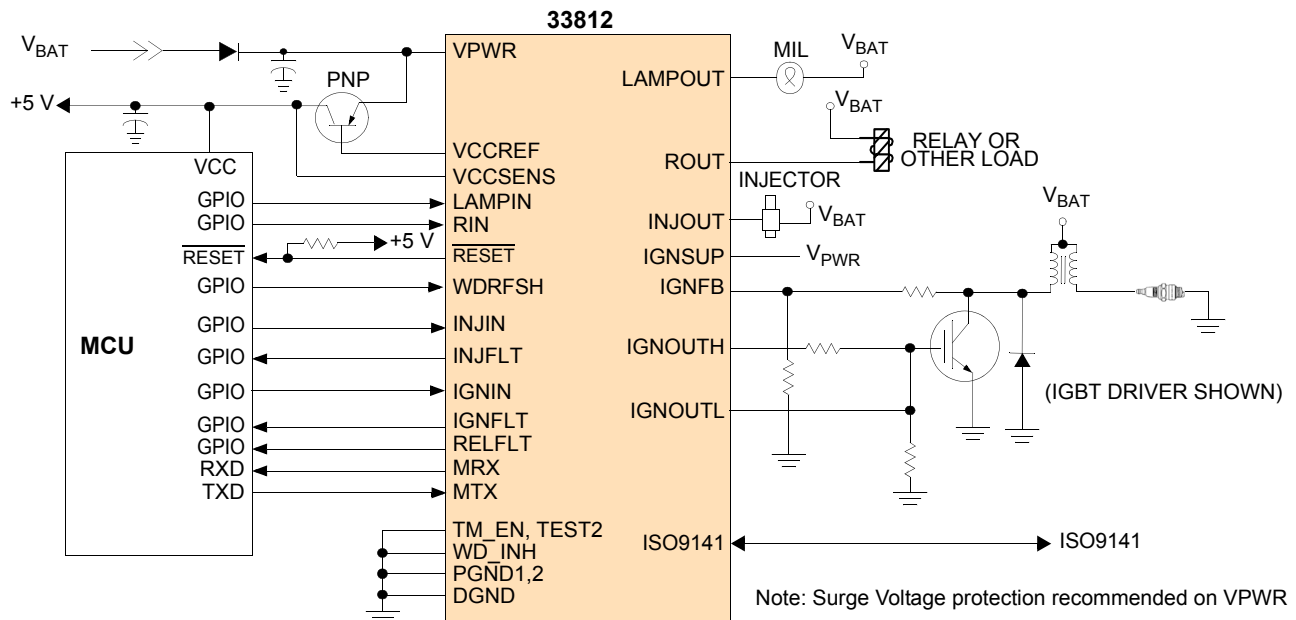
33812

$V_{BAT}$
VPWR
PNP
+5 V
MIL
$V_{BAT}$
LAMPOUT
$V_{BAT}$
RELAY OR OTHER LOAD
VCC
VCCREF
VCCSENS
ROUT
INJECTOR
GPIO
GPIO
LAMPIN
RIN
INJOUT
$V_{BAT}$
$V_{BAT}$
$\overline{RESET}$
+5 V
$\overline{RESET}$
IGNSUP
$V_{PWR}$
GPIO
WDRFSH
IGNFB
GPIO
INJIN
MCU
GPIO
INJFLT
IGNOUTH
GPIO
IGNIN
(IGBT DRIVER SHOWN)
IGNOUTL
GPIO
GPIO
RXD
TXD
IGNFLT
RELFLT
MRX
MTX
TM_EN, TEST2
WD_INH
PGND1,2
DGND
ISO9141
ISO9141
Note: Surge Voltage protection recommended on VPWR